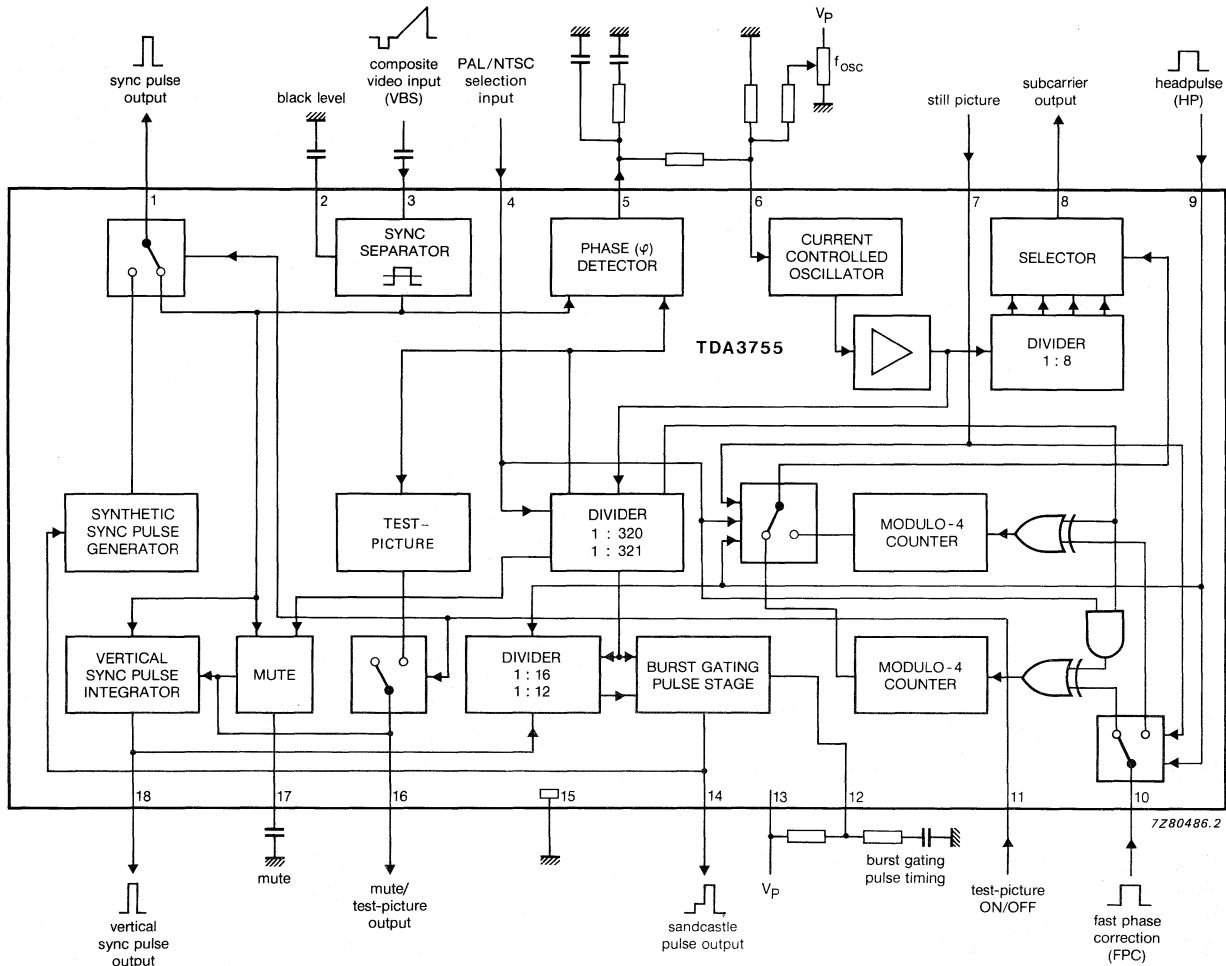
sync pulse output

black level

composite video input (VBS)

PAL/NTSC selection input

$V_P$

$f_{osc}$

still picture

subcarrier output

headpulse (HP)

1

2

3

4

5

6

7

8

9

SYNC SEPARATOR

PHASE ($\varphi$) DETECTOR

CURRENT CONTROLLED OSCILLATOR

SELECTOR

TDA3755

DIVIDER 1 : 8

SYNTHETIC SYNC PULSE GENERATOR

TEST-PICTURE

DIVIDER 1 : 320 1 : 321

MODULO-4 COUNTER

VERTICAL SYNC PULSE INTEGRATOR

MUTE

DIVIDER 1 : 16 1 : 12

BURST GATING PULSE STAGE

MODULO-4 COUNTER

18

17

16

15

14

13

12

11

10

7Z80486.2

vertical sync pulse output

mute

mute/ test-picture output

sandcastle pulse output

$V_P$

burst gating pulse timing

test-picture ON/OFF

fast phase correction (FPC)